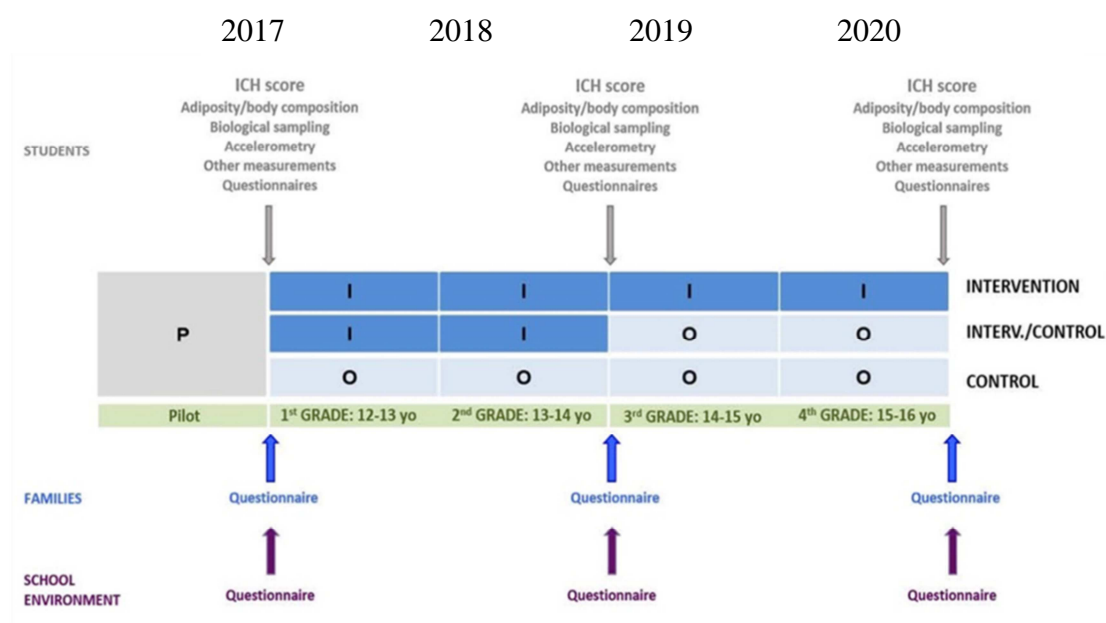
2017 2018 2019 2020

STUDENTS

ICH score
Adiposity/body composition
Biological sampling
Accelerometry
Other measurements
Questionnaires

ICH score
Adiposity/body composition
Biological sampling
Accelerometry
Other measurements
Questionnaires

ICH score
Adiposity/body composition
Biological sampling
Accelerometry
Other measurements
Questionnaires

| P | I | I | I | I | INTERVENTION |
|---|---|---|---|---|---|
| | I | I | O | O | INTERV./CONTROL |
| | O | O | O | O | CONTROL |
| Pilot | 1$^{st}$ GRADE: 12-13 yo | 2$^{nd}$ GRADE: 13-14 yo | 3$^{rd}$ GRADE: 14-15 yo | 4$^{th}$ GRADE: 15-16 yo | |

FAMILIES

Questionnaire

Questionnaire

Questionnaire

SCHOOL ENVIRONMENT

Questionnaire

Questionnaire

Questionnaire